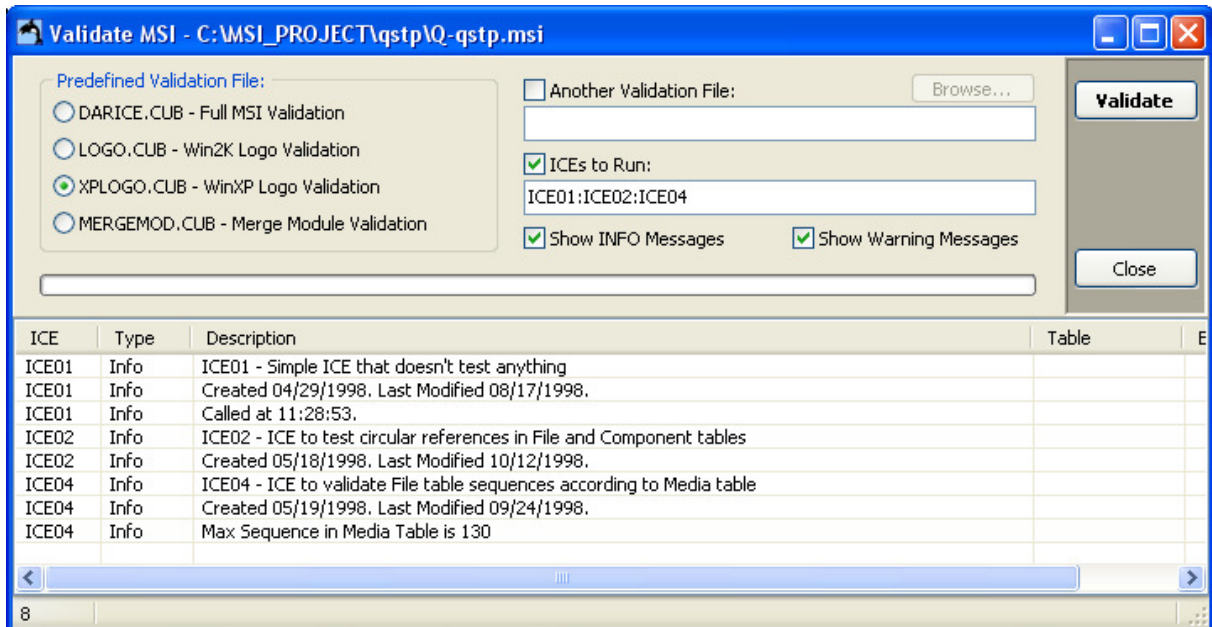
Validate MSI - C:\MSI_PROJECT\qstp\Q-qstp.msi

Predefined Validation File:
DARICE.CUB - Full MSI Validation
LOGO.CUB - Win2K Logo Validation
XPLOGO.CUB - WinXP Logo Validation
MERGEMOD.CUB - Merge Module Validation

Another Validation File:
Browse...
ICEs to Run:
ICE01:ICE02:ICE04
Show INFO Messages
Show Warning Messages

Validate
Close

| ICE | Type | Description | Table | E |
|---|---|---|---|---|
| ICE01 | Info | ICE01 - Simple ICE that doesn't test anything | | |
| ICE01 | Info | Created 04/29/1998. Last Modified 08/17/1998. | | |
| ICE01 | Info | Called at 11:28:53. | | |
| ICE02 | Info | ICE02 - ICE to test circular references in File and Component tables | | |
| ICE02 | Info | Created 05/18/1998. Last Modified 10/12/1998. | | |
| ICE04 | Info | ICE04 - ICE to validate File table sequences according to Media table | | |
| ICE04 | Info | Created 05/19/1998. Last Modified 09/24/1998. | | |
| ICE04 | Info | Max Sequence in Media Table is 130 | | |

8